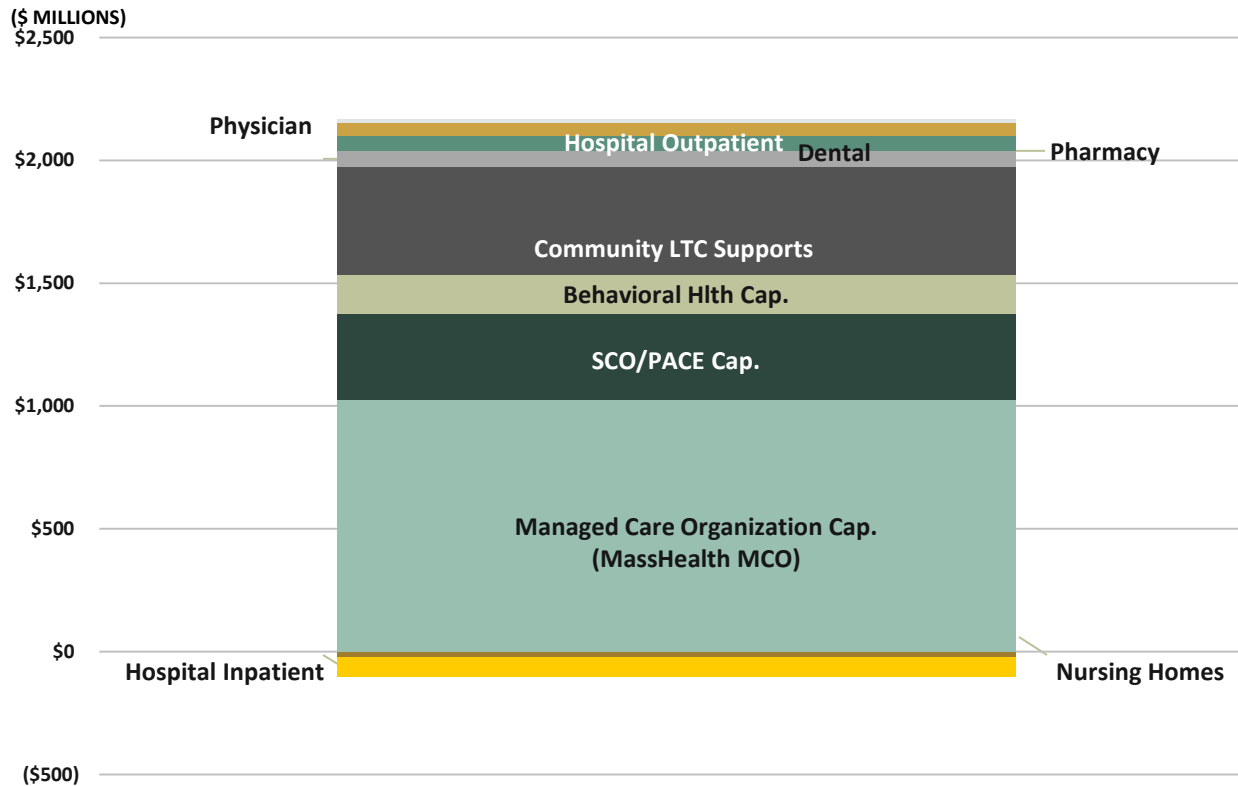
($ MILLIONS)
$2,500
$2,000
$1,500
$1,000
$500
$0
($500)

Physician
Hospital Outpatient
Dental
Pharmacy
Community LTC Supports
Behavioral Hlth Cap.
SCO/PACE Cap.
Managed Care Organization Cap. (MassHealth MCO)
Hospital Inpatient
Nursing Homes